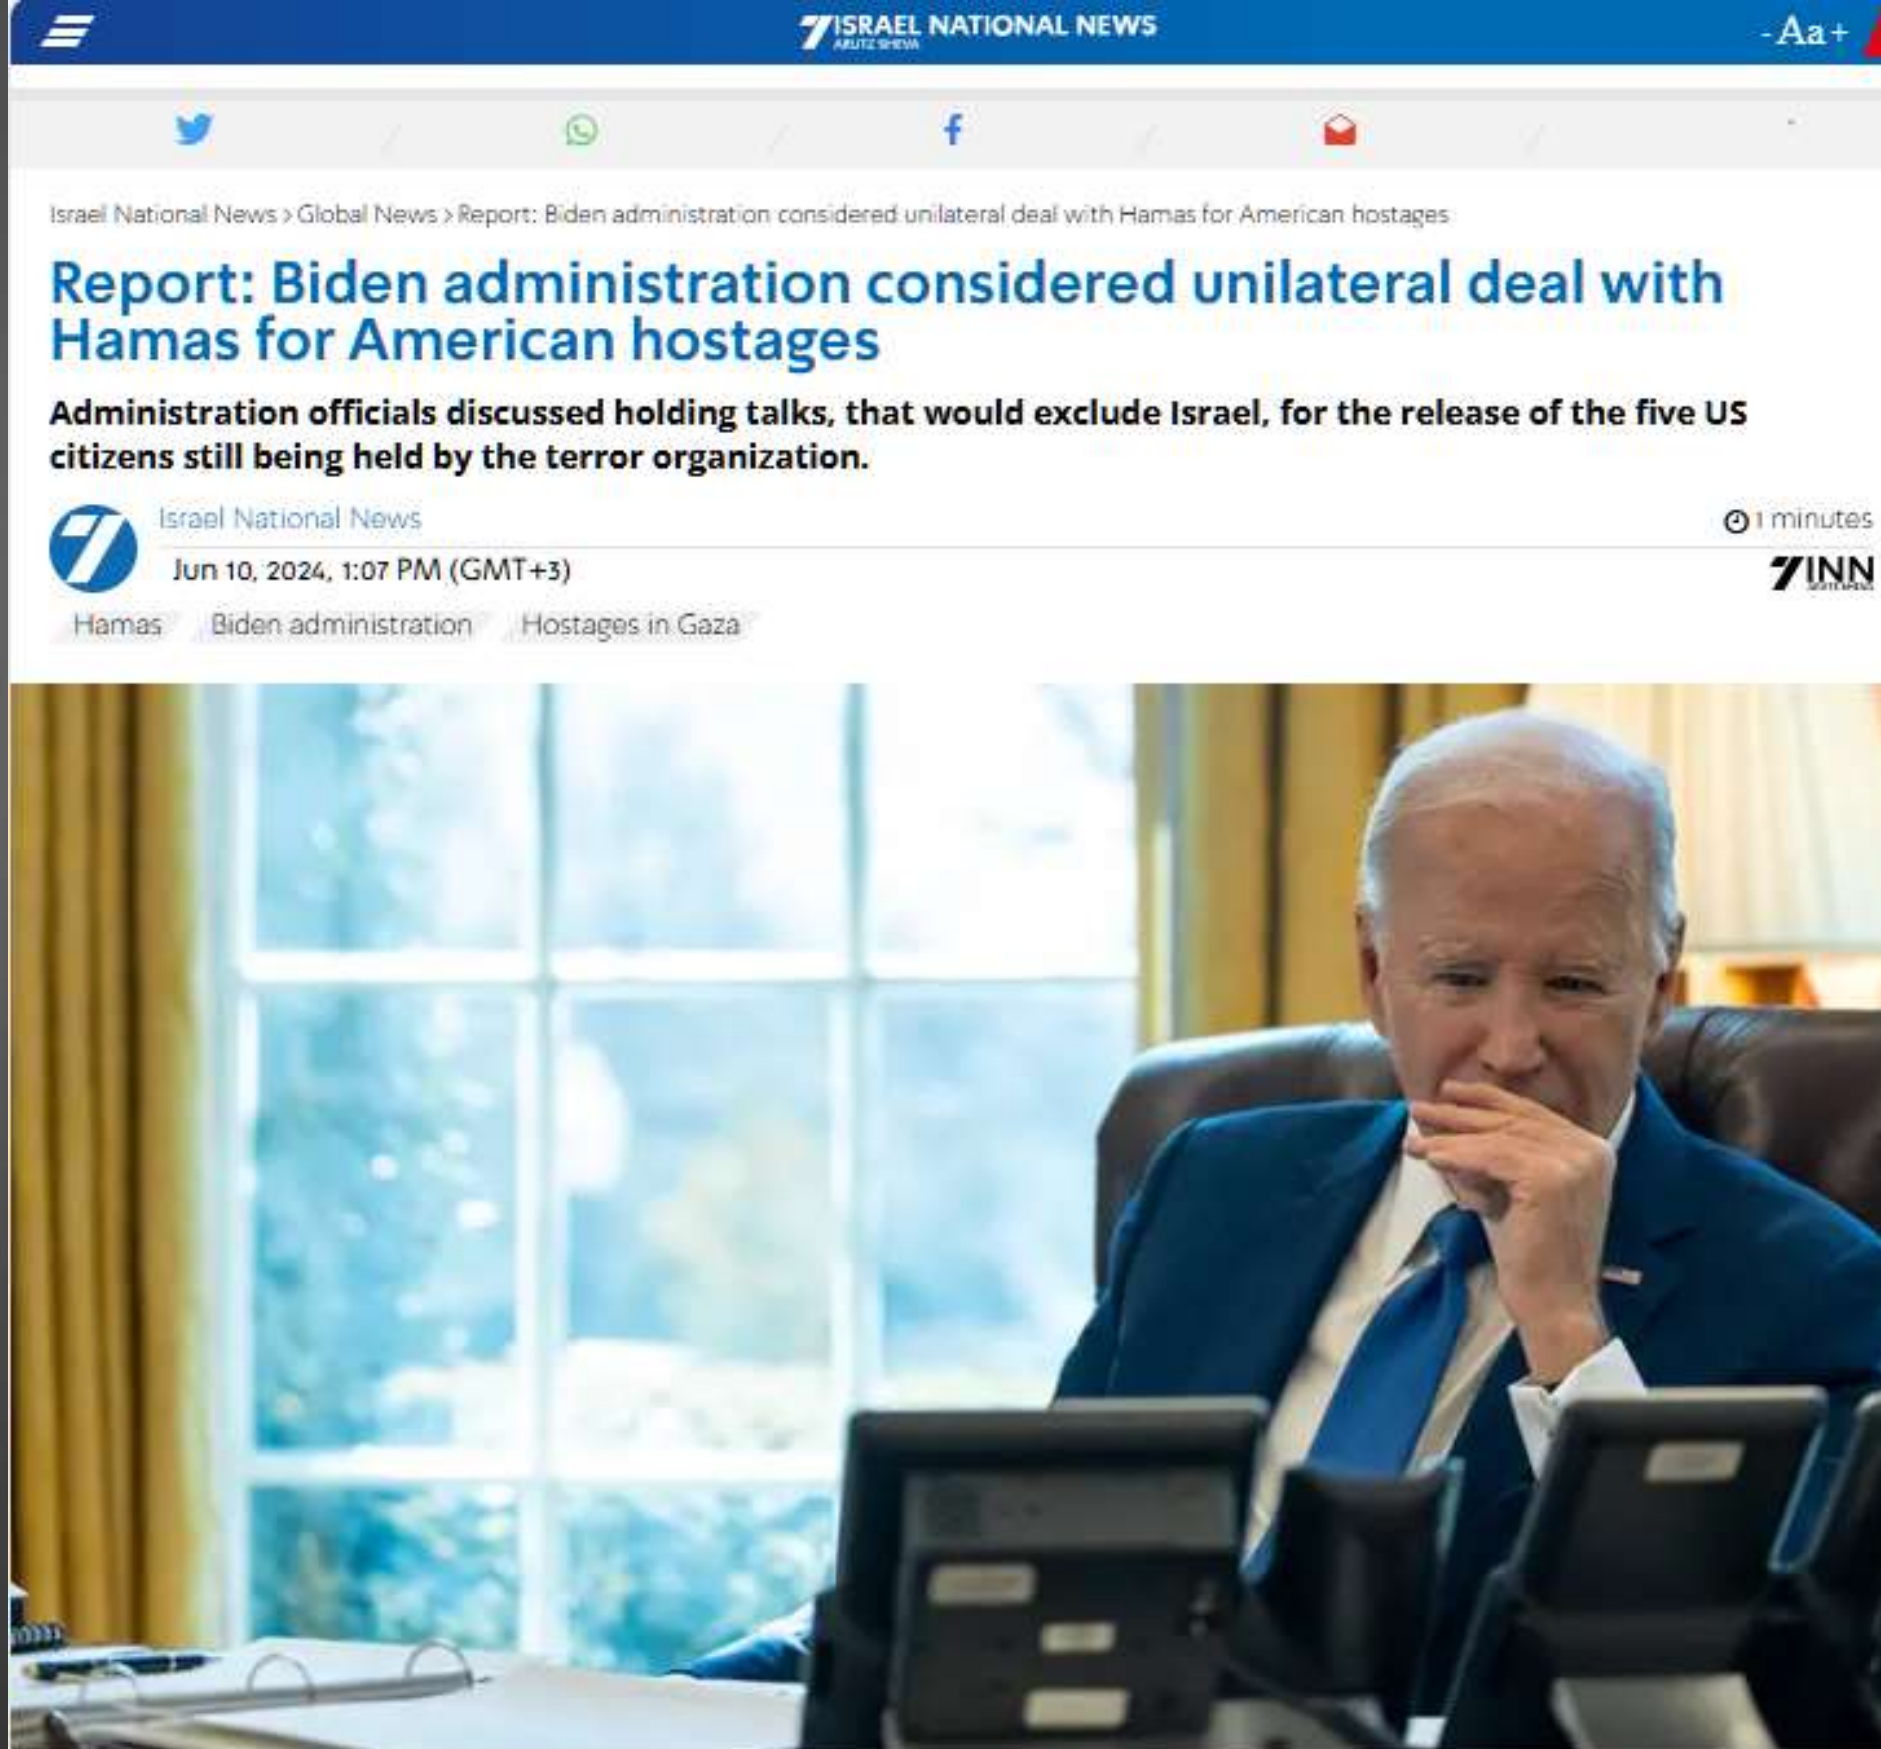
ISRAEL NATIONAL NEWS
ARUTZ SHEVA

-Aa+

Israel National News > Global News > Report: Biden administration considered unilateral deal with Hamas for American hostages

Report: Biden administration considered unilateral deal with Hamas for American hostages

Administration officials discussed holding talks, that would exclude Israel, for the release of the five US citizens still being held by the terror organization.

Israel National News
Jun 10, 2024, 1:07 PM (GMT+3)

1 minutes

INN

Hamas
Biden administration
Hostages in Gaza